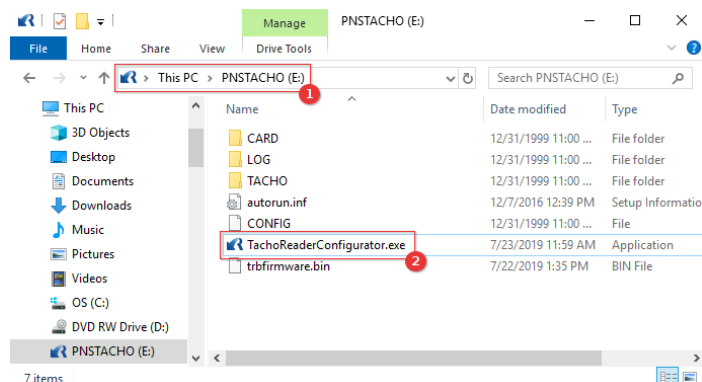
Manage PNSTACHO (E:)

File Home Share View Drive Tools

This PC > PNSTACHO (E:)

1

Search PNSTACHO (E:)

This PC
3D Objects
Desktop
Documents
Downloads
Music
Pictures
Videos
OS (C:)
DVD RW Drive (D:)
PNSTACHO (E:)

| Name | Date modified | Type |
|---|---|---|
| CARD | 12/31/1999 11:00 ... | File folder |
| LOG | 12/31/1999 11:00 ... | File folder |
| TACHO | 12/31/1999 11:00 ... | File folder |
| autorun.inf | 12/7/2016 12:39 PM | Setup Informatio |
| CONFIG | 12/31/1999 11:00 ... | File |
| TachoReaderConfigurator.exe | 7/23/2019 11:59 AM | Application |
| trbfirmware.bin | 7/22/2019 1:35 PM | BIN File |

2

7 items